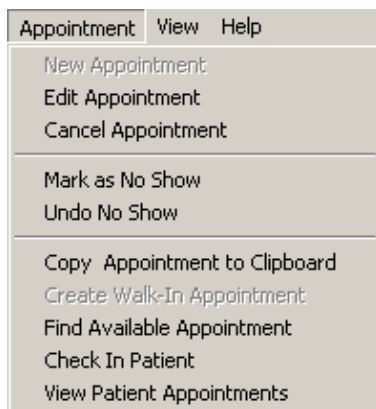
Appointment View Help

New Appointment
Edit Appointment
Cancel Appointment

Mark as No Show
Undo No Show

Copy Appointment to Clipboard
Create Walk-In Appointment
Find Available Appointment
Check In Patient
View Patient Appointments